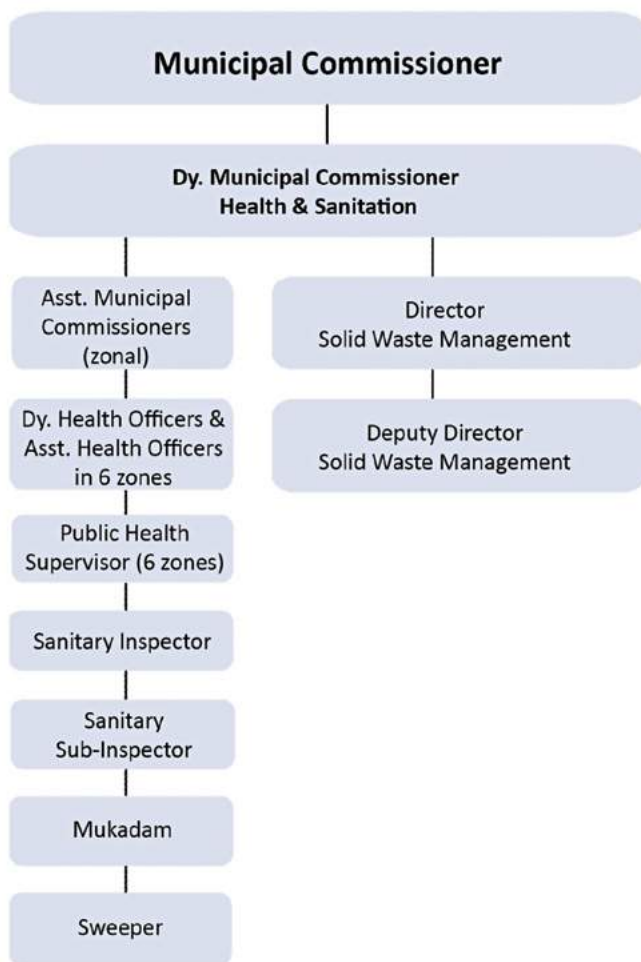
Municipal Commissioner

Dy. Municipal Commissioner
Health & Sanitation

Asst. Municipal Commissioners (zonal)

Dy. Health Officers & Asst. Health Officers in 6 zones

Public Health Supervisor (6 zones)

Sanitary Inspector

Sanitary Sub-Inspector

Mukadam

Sweeper

Director
Solid Waste Management

Deputy Director
Solid Waste Management